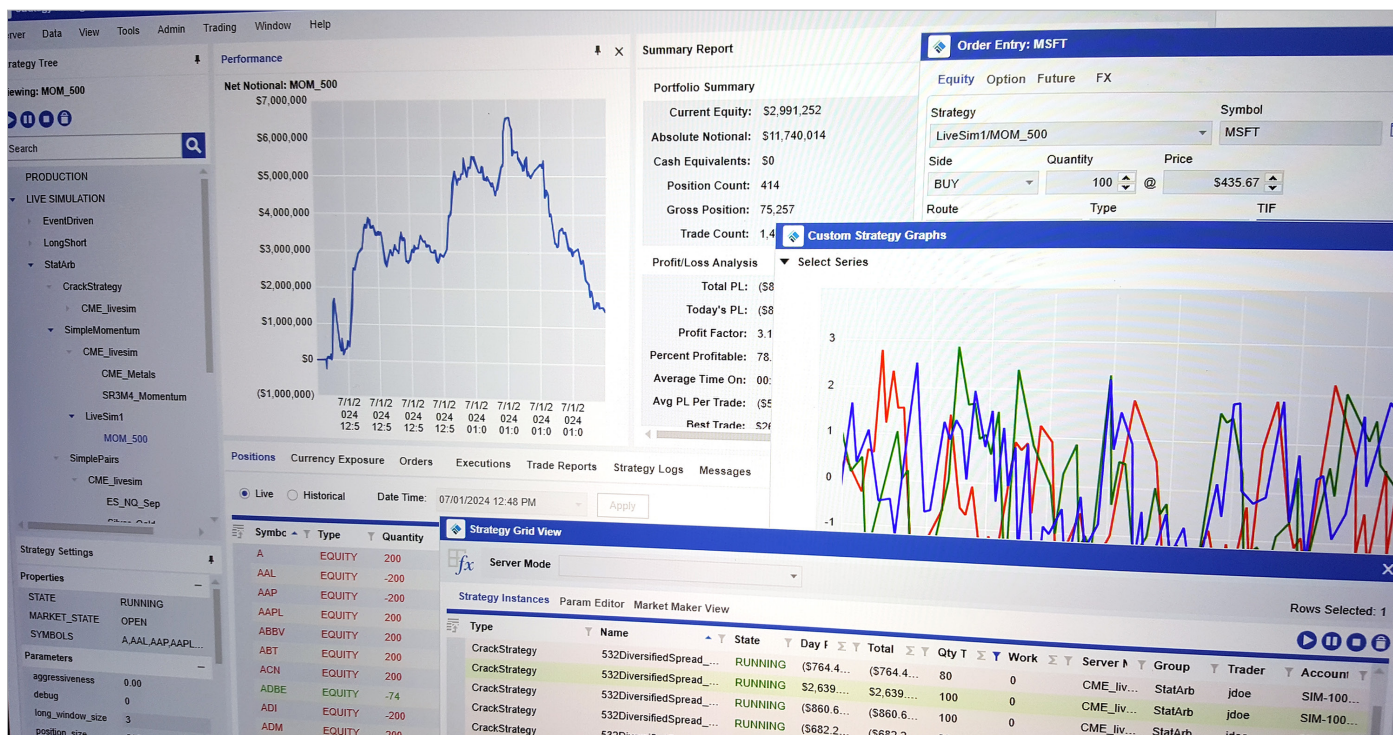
erver Data View Tools Admin Trading Window Help

rategy Tree
iewing: MOM_500
Search
PRODUCTION
LIVE SIMULATION
EventDriven
LongShort
StatArb
CrackStrategy
CME_livesim
SimpleMomentum
CME_livesim
CME_Metals
SR3M4_Momentum
LiveSim1
MOM_500
SimplePairs
CME_livesim
ES_NQ_Sep

Strategy Settings
Properties
STATE RUNNING
MARKET_STATE OPEN
SYMBOLS A,AAL,AAP,AAPL...
Parameters
aggressiveness 0.00
debug 0
long_window_size 3

Performance
Net Notional: MOM_500
$7,000,000
$6,000,000
$5,000,000
$4,000,000
$3,000,000
$2,000,000
$1,000,000
$0
($1,000,000)
7/1/2 024 12:5
7/1/2 024 12:5
7/1/2 024 12:5
7/1/2 024 12:5
7/1/2 024 01:0
7/1/2 024 01:0
7/1/2 024 01:0
7/1/2 024 01:0

Summary Report
Portfolio Summary
Current Equity: $2,991,252
Absolute Notional: $11,740,014
Cash Equivalents: $0
Position Count: 414
Gross Position: 75,257
Trade Count: 1,4
Profit/Loss Analysis
Total PL: ($8
Today's PL: ($8
Profit Factor: 3.1
Percent Profitable: 78.
Average Time On: 00:
Avg PL Per Trade: ($5
Best Trade: $2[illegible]

Order Entry: MSFT
Equity Option Future FX
Strategy
LiveSim1/MOM_500
Symbol
MSFT
Side
BUY
Quantity
100
@
Price
$435.67
Route
Type
TIF

Custom Strategy Graphs
Select Series
3
2
1
0
-1

Positions Currency Exposure Orders Executions Trade Reports Strategy Logs Messages
Live Historical Date Time: 07/01/2024 12:48 PM Apply

| Symbo | Type | Quantity |
|---|---|---|
| A | EQUITY | 200 |
| AAL | EQUITY | -200 |
| AAP | EQUITY | -200 |
| AAPL | EQUITY | 200 |
| ABBV | EQUITY | 200 |
| ABT | EQUITY | 200 |
| ACN | EQUITY | 200 |
| ADBE | EQUITY | -74 |
| ADI | EQUITY | -200 |
| ADM | EQUITY | |

Strategy Grid View
Server Mode
Strategy Instances Param Editor Market Maker View
Rows Selected: 1

| Type | Name | State | Day P | Total | Qty T | Work | Server N | Group | Trader | Account |
|---|---|---|---|---|---|---|---|---|---|---|
| CrackStrategy | 532DiversifiedSpread_... | RUNNING | ($764.4... | ($764.4... | 80 | 0 | | | | |
| CrackStrategy | 532DiversifiedSpread_... | RUNNING | $2,639.... | $2,639.... | 100 | 0 | CME_liv... | StatArb | jdoe | SIM-100... |
| CrackStrategy | 532DiversifiedSpread_... | RUNNING | ($860.6... | ($860.6... | 100 | 0 | CME_liv... | StatArb | jdoe | SIM-100... |
| CrackStrategy | | RUNNING | ($682.2... | | | | | | | |